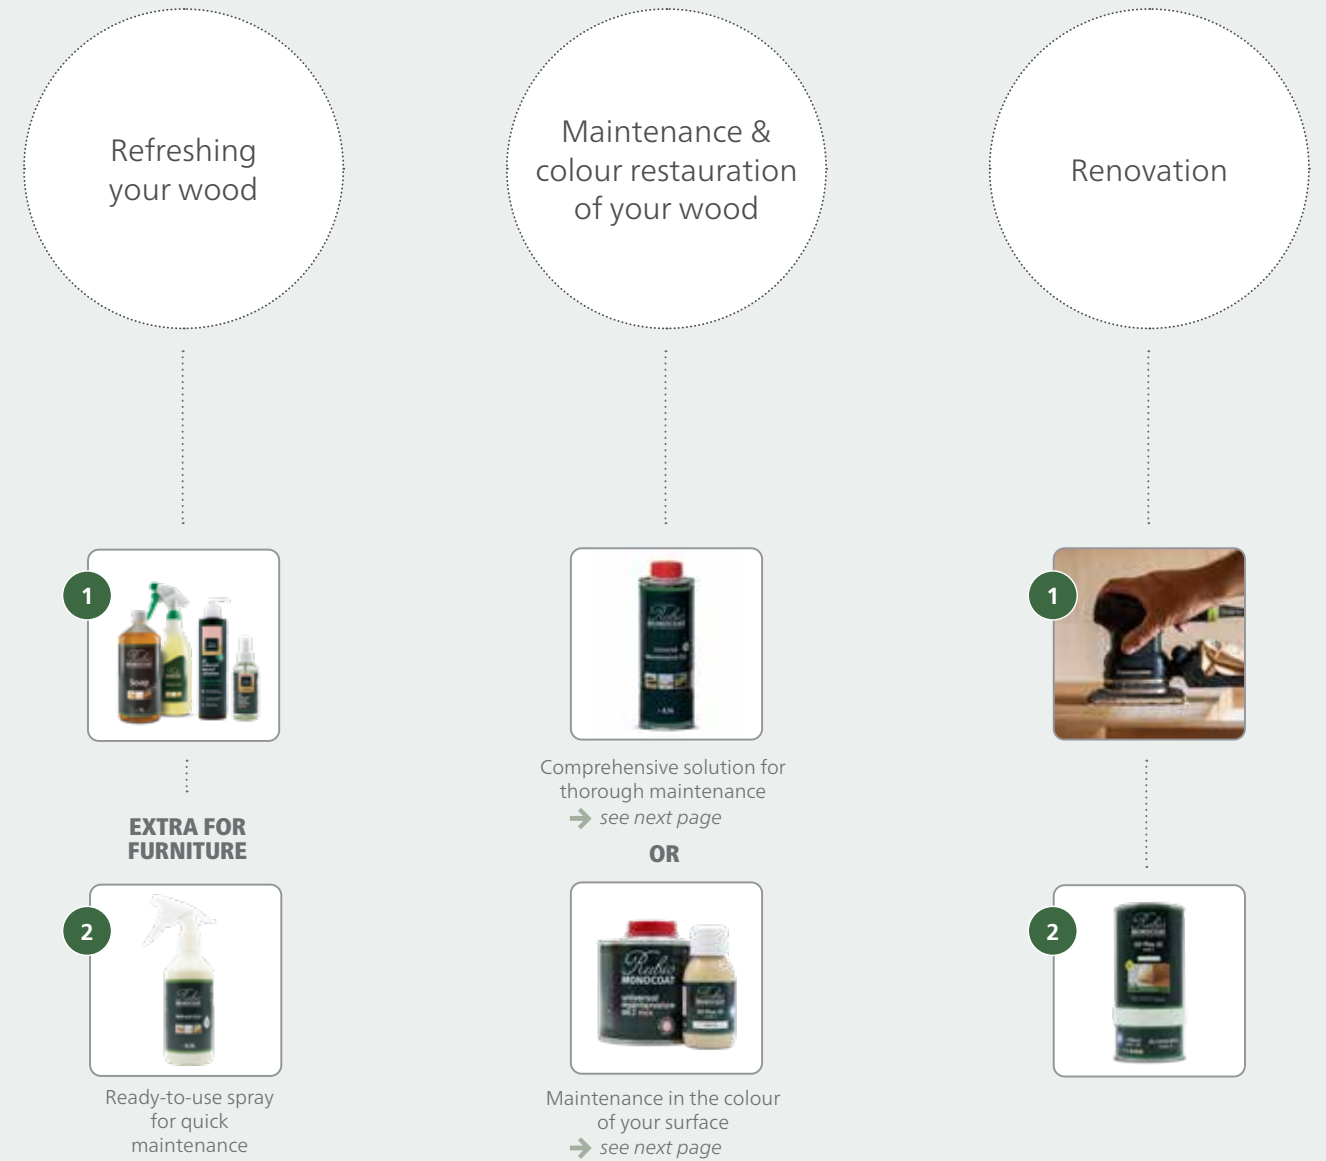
Refreshing your wood

Maintenance & colour restauration of your wood

Renovation

1

1

EXTRA FOR FURNITURE

2

Ready-to-use spray for quick maintenance

Comprehensive solution for thorough maintenance
see next page

OR

Maintenance in the colour of your surface
see next page

2